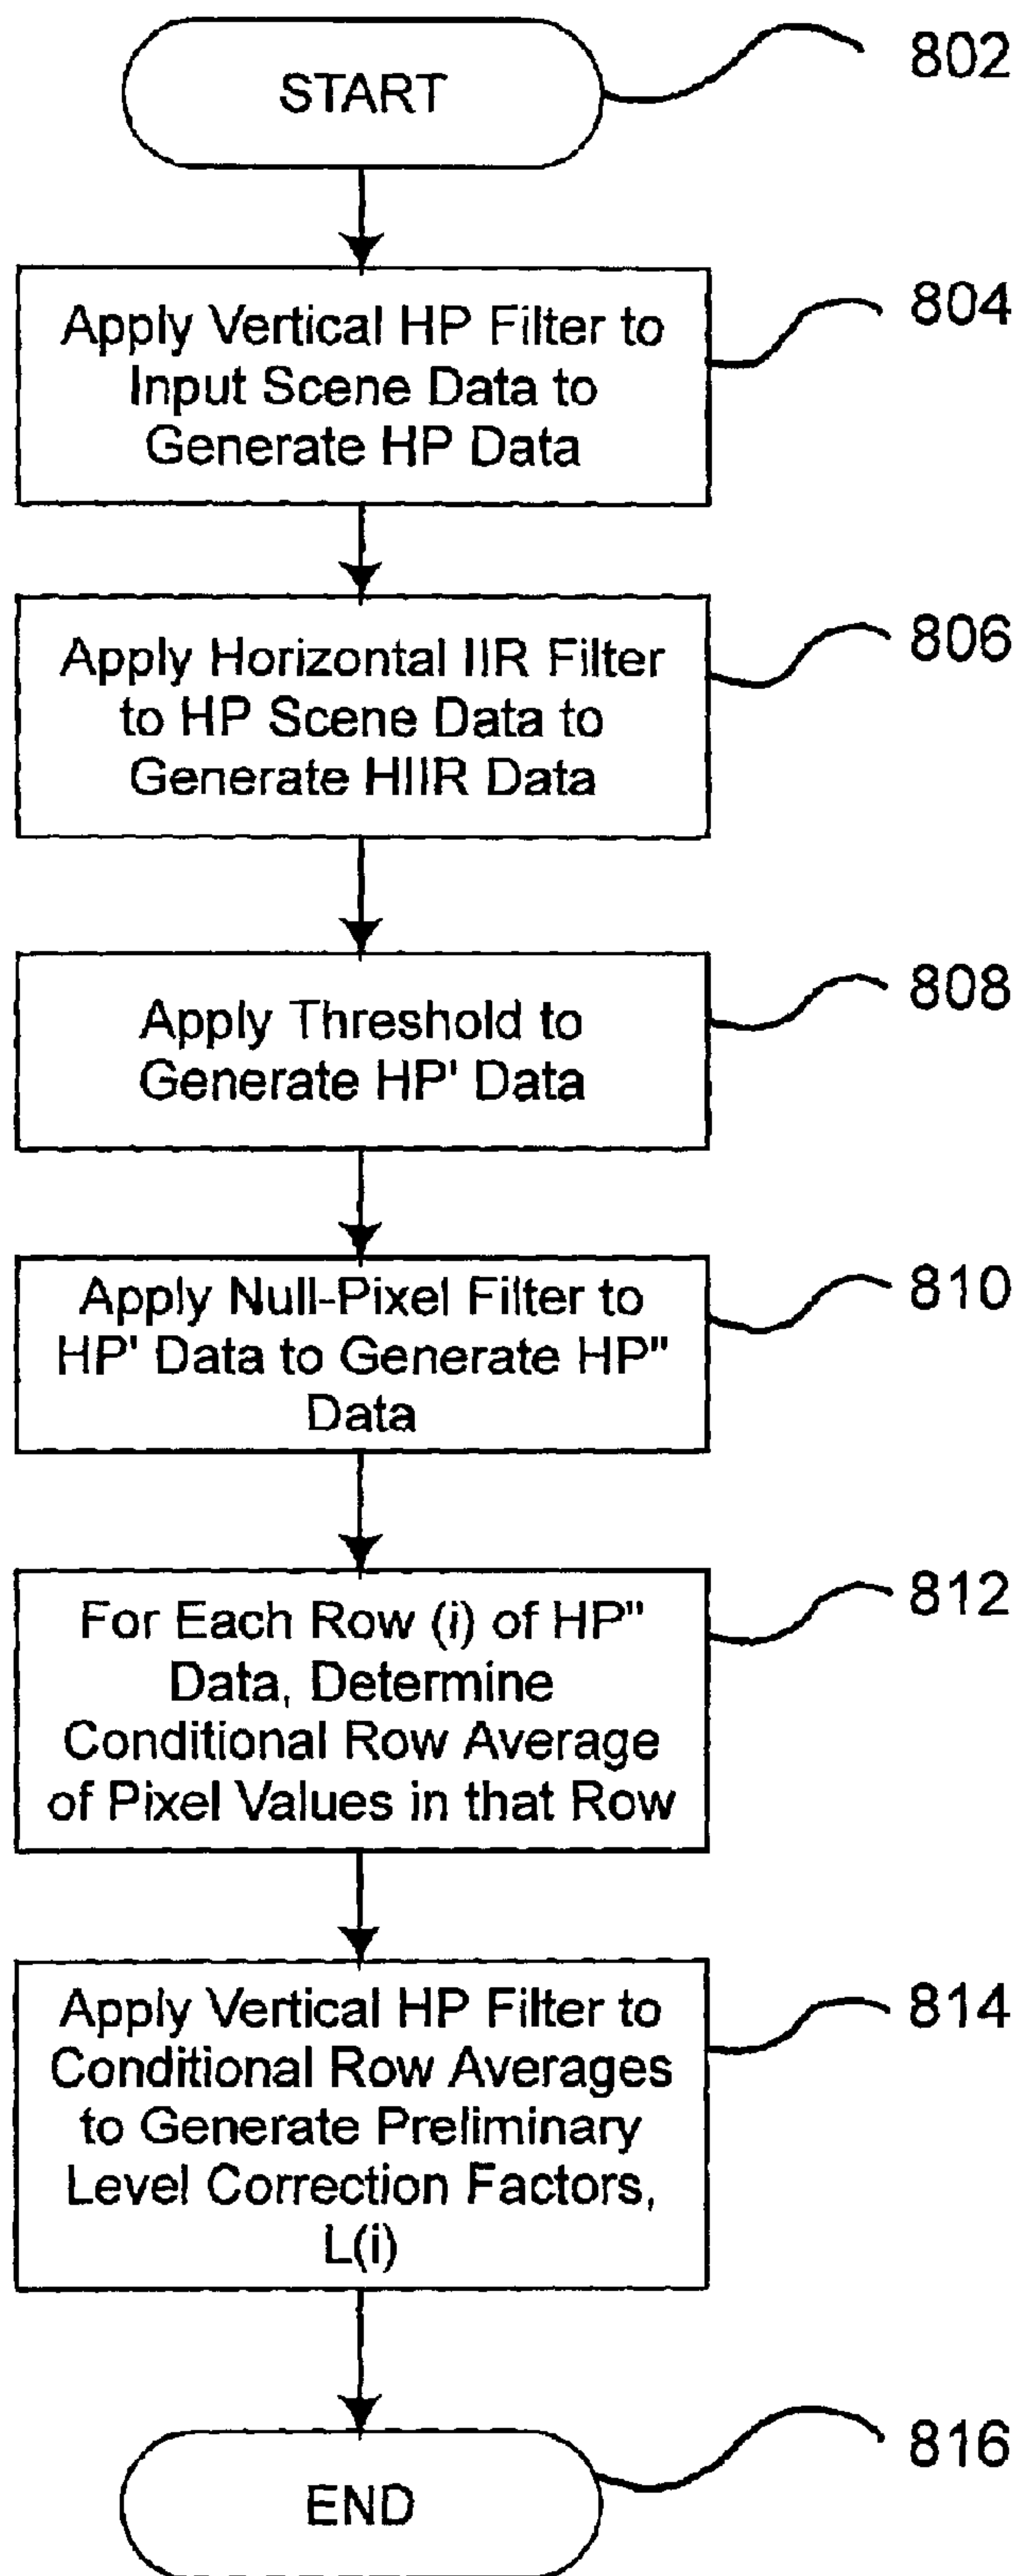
START

802

Apply Vertical HP Filter to Input Scene Data to Generate HP Data

804

Apply Horizontal IIR Filter to HP Scene Data to Generate HIIR Data

806

Apply Threshold to Generate HP' Data

808

Apply Null-Pixel Filter to HP' Data to Generate HP" Data

810

For Each Row (i) of HP" Data, Determine Conditional Row Average of Pixel Values in that Row

812

Apply Vertical HP Filter to Conditional Row Averages to Generate Preliminary Level Correction Factors, L(i)

814

END

816